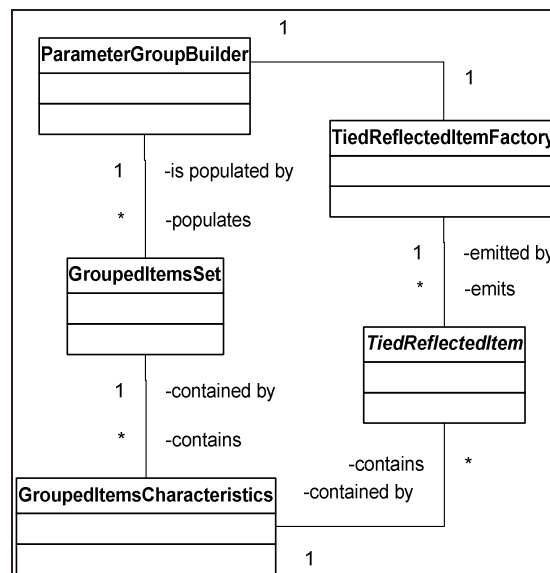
1

ParameterGroupBuilder

1

TiedReflectedItemFactory

1 -is populated by

* -populates

GroupedItemsSet

1 -emitted by

* -emits

TiedReflectedItem

1 -contained by

* -contains

-contains *

-contained by

GroupedItemsCharacteristics

1